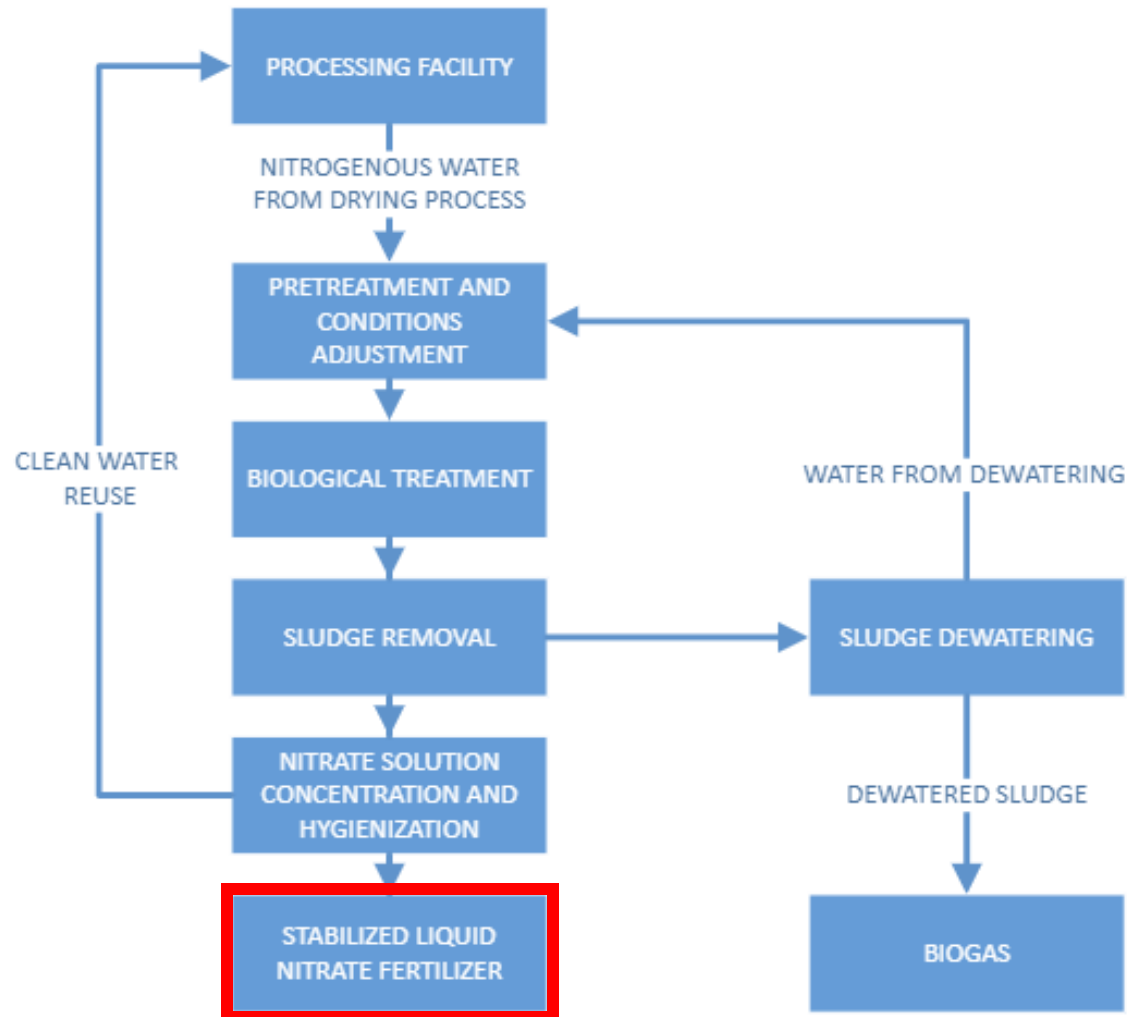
PROCESSING FACILITY

NITROGENOUS WATER FROM DRYING PROCESS

PRETREATMENT AND CONDITIONS ADJUSTMENT

CLEAN WATER REUSE

BIOLOGICAL TREATMENT

WATER FROM DEWATERING

SLUDGE REMOVAL

SLUDGE DEWATERING

NITRATE SOLUTION CONCENTRATION AND HYGIENIZATION

DEWATERED SLUDGE

STABILIZED LIQUID NITRATE FERTILIZER

BIOGAS